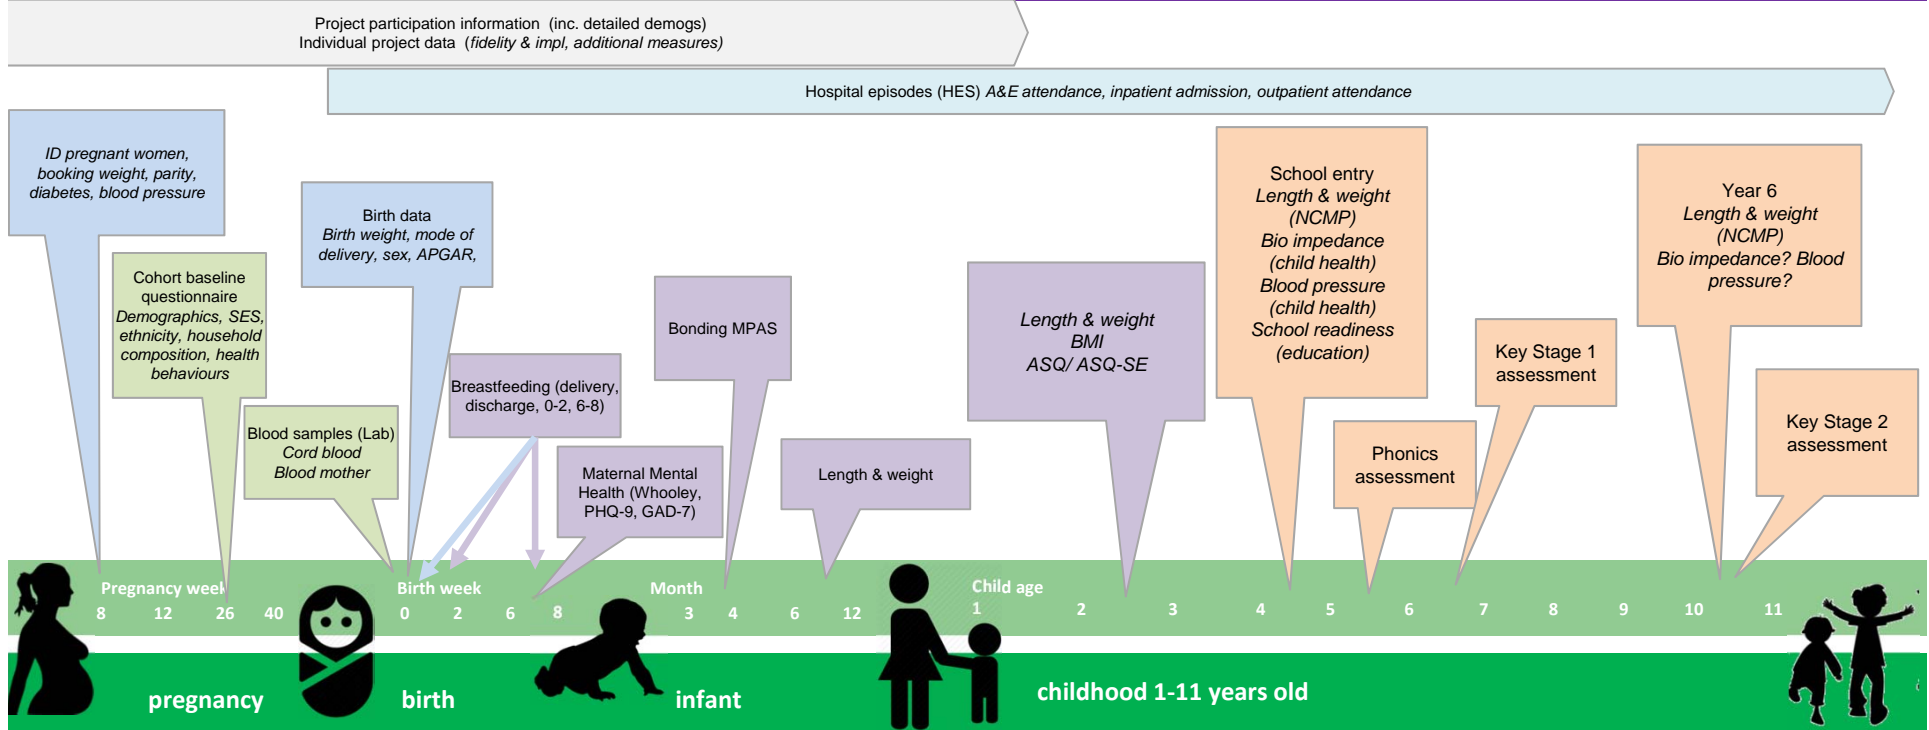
Project participation information (inc. detailed demogs)
Individual project data (*fidelity & impl, additional measures)*

Hospital episodes (HES) *A&E attendance, inpatient admission, outpatient attendance*

*ID pregnant women, booking weight, parity, diabetes, blood pressure*

Cohort baseline questionnaire *Demographics, SES, ethnicity, household composition, health behaviours*

Blood samples (Lab) *Cord blood Blood mother*

Birth data *Birth weight, mode of delivery, sex, APGAR,*

Breastfeeding (delivery, discharge, 0-2, 6-8)

Maternal Mental Health (Whooley, PHQ-9, GAD-7)

Bonding MPAS

Length & weight

*Length & weight BMI ASQ/ ASQ-SE*

School entry *Length & weight (NCMP) Bio impedance (child health) Blood pressure (child health) School readiness (education)*

Phonics assessment

Key Stage 1 assessment

Year 6 *Length & weight (NCMP) Bio impedance? Blood pressure?*

Key Stage 2 assessment

Pregnancy week 8 12 26 40

Birth week 0 2 6 8

Month 3 4 6 12

Child age 1 2 3 4 5 6 7 8 9 10 11

pregnancy

birth

infant

childhood 1-11 years old